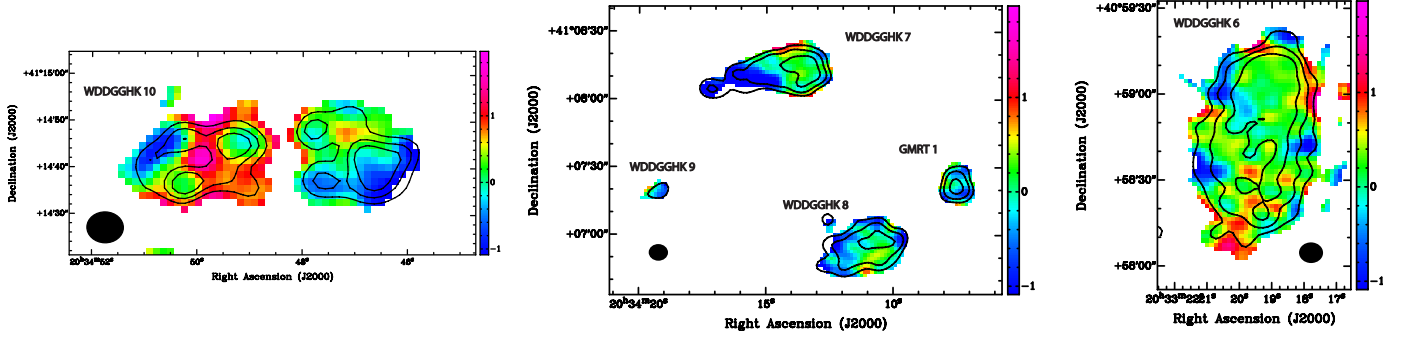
+41°15'00"

WDDGGHK 10

+14'50"

+14'40"

+14'30"

Declination (J2000)

1

0

−1

20h34m52s

50s

48s

46s

Right Ascension (J2000)

+41°06'30"

WDDGGHK 7

+06'00"

+07'30"

+07'00"

WDDGGHK 9

GMRT 1

WDDGGHK 8

Declination (J2000)

1

0

−1

20h34m20s

15s

10s

Right Ascension (J2000)

+40°59'30"

WDDGGHK 6

+59'00"

+58'30"

+58'00"

Declination (J2000)

1

0

−1

20h33m22s 21s

20s

19s

18s

17s

Right Ascension (J2000)